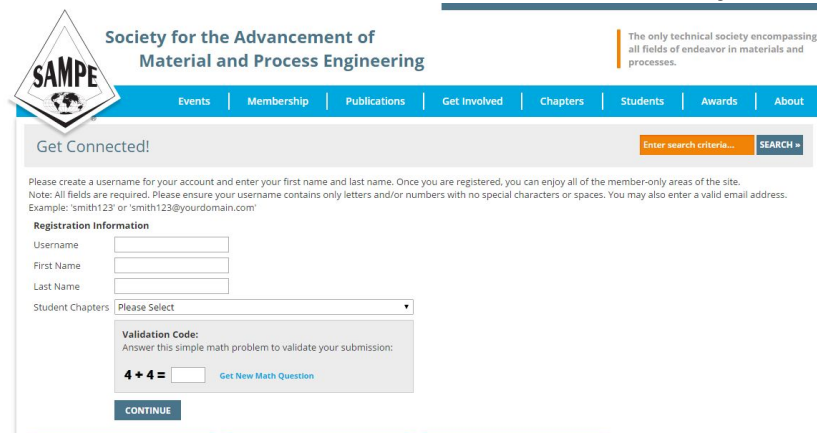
SAMPE

Society for the Advancement of Material and Process Engineering

The only technical society encompassing all fields of endeavor in materials and processes.

Events | Membership | Publications | Get Involved | Chapters | Students | Awards | About

Get Connected!

Enter search criteria... SEARCH »

Please create a username for your account and enter your first name and last name. Once you are registered, you can enjoy all of the member-only areas of the site.
Note: All fields are required. Please ensure your username contains only letters and/or numbers with no special characters or spaces. You may also enter a valid email address. Example: 'smith123' or 'smith123@yourdomain.com'

Registration Information

Username

First Name

Last Name

Student Chapters Please Select

Validation Code:
Answer this simple math problem to validate your submission:

4 + 4 = Get New Math Question

CONTINUE